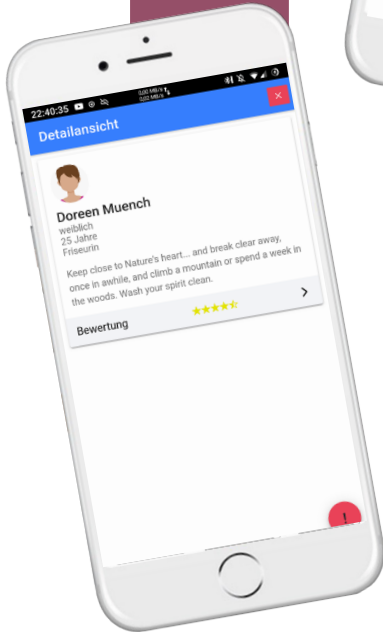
22:40:35

0,00 MB/s
0,00 MB/s

Detailansicht

×

Doreen Muench
weiblich
25 Jahre
Friseurin

Keep close to Nature's heart... and break clear away, once in awhile, and climb a mountain or spend a week in the woods. Wash your spirit clean.

Bewertung

>

!